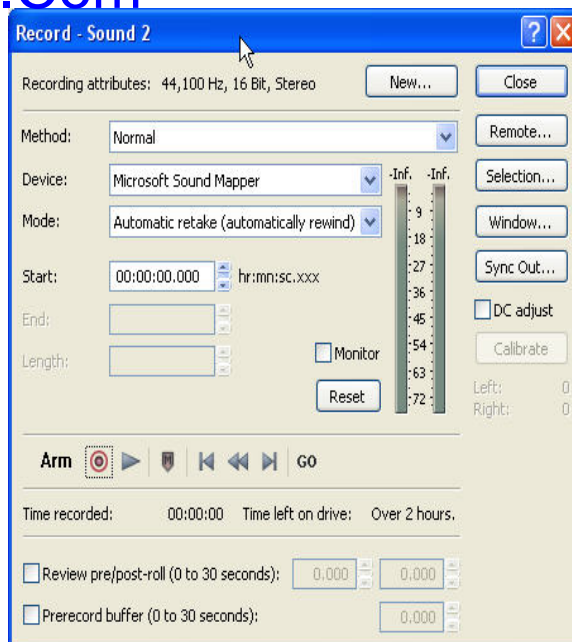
.com

Record - Sound 2

Recording attributes: 44,100 Hz, 16 Bit, Stereo

New...

Close

Method: Normal

Remote...

Device: Microsoft Sound Mapper

-Inf. -Inf.

Selection...

Mode: Automatic retake (automatically rewind)

9

18

Window...

27

Start: 00:00:00.000 hr:mn:sc.xxx

Sync Out...

36

DC adjust

End:

45

54

Calibrate

Length:

Monitor

63

Reset

72

Left: 0

Right: 0

Arm GO

Time recorded: 00:00:00 Time left on drive: Over 2 hours.

Review pre/post-roll (0 to 30 seconds): 0.000 0.000

Prerecord buffer (0 to 30 seconds): 0.000